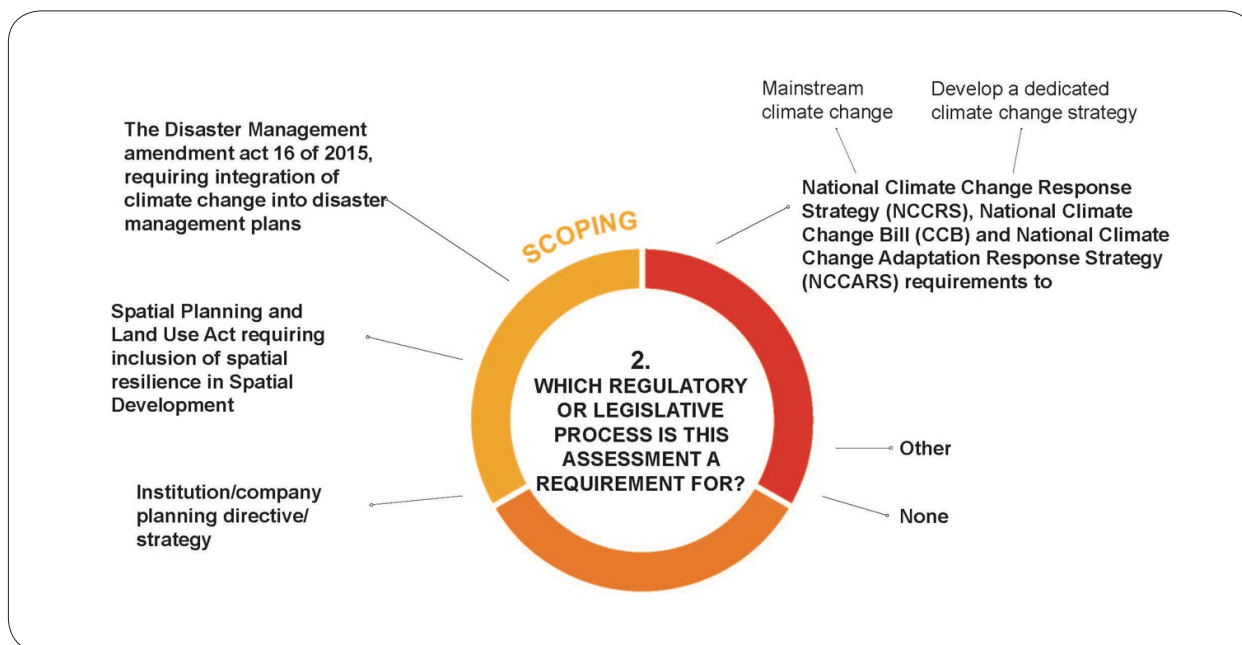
Mainstream climate change

Develop a dedicated climate change strategy

The Disaster Management amendment act 16 of 2015, requiring integration of climate change into disaster management plans

National Climate Change Response Strategy (NCCRS), National Climate Change Bill (CCB) and National Climate Change Adaptation Response Strategy (NCCARS) requirements to

SCOPING

Spatial Planning and Land Use Act requiring inclusion of spatial resilience in Spatial Development

2.
WHICH REGULATORY OR LEGISLATIVE PROCESS IS THIS ASSESSMENT A REQUIREMENT FOR?

Other

Institution/company planning directive/ strategy

None